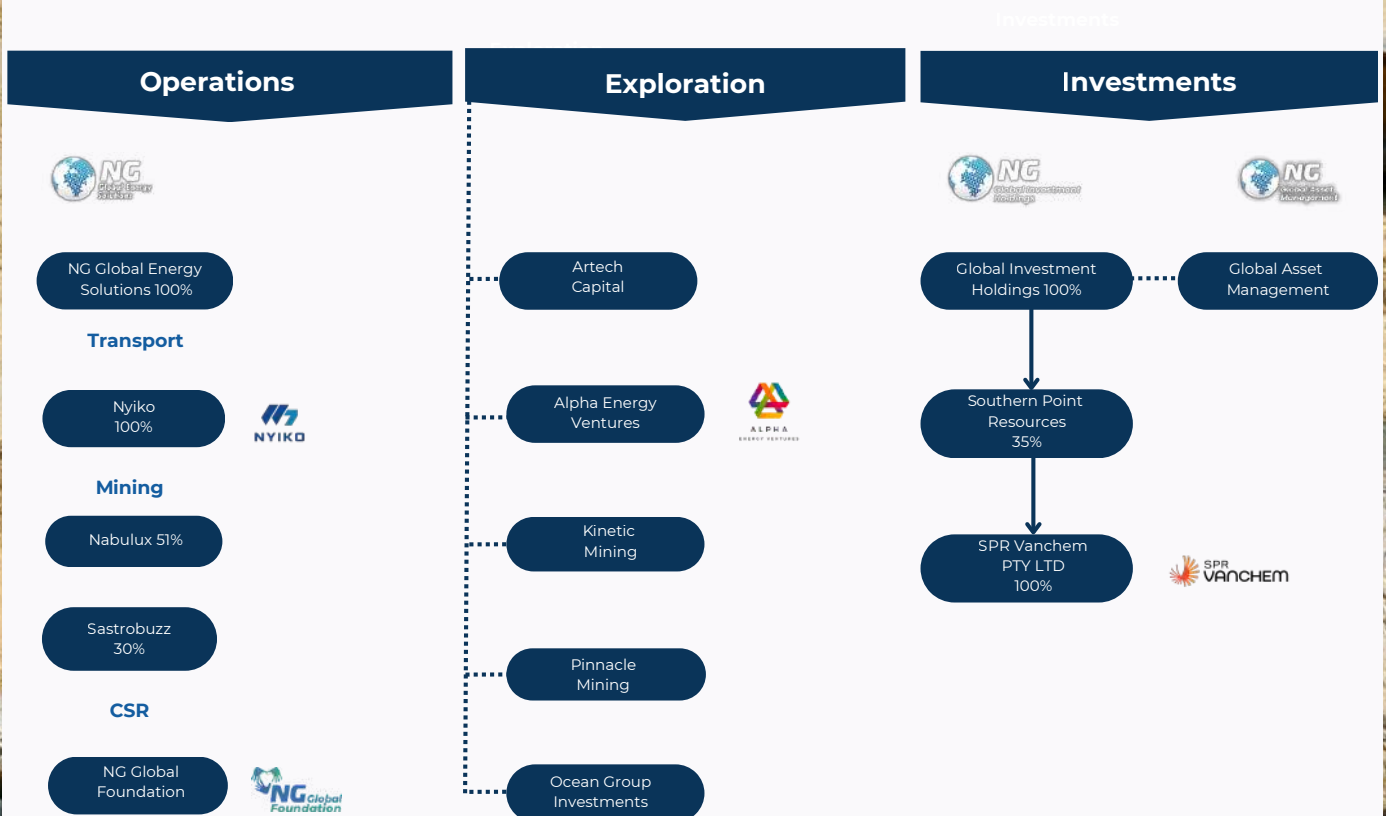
Investments

Operations

NG Global Energy Solutions

NG Global Energy Solutions 100%

Transport

Nyiko 100%

NYIKO

Mining

Nabulux 51%

Sastrobuzz 30%

CSR

NG Global Foundation

NG Global Foundation

Exploration

Artech Capital

Alpha Energy Ventures

ALPHA ENERGY VENTURES

Kinetic Mining

Pinnacle Mining

Ocean Group Investments

Investments

NG Global Investment Holdings

NG Global Asset Management

Global Investment Holdings 100%

Global Asset Management

Southern Point Resources 35%

SPR Vanchem PTY LTD 100%

SPR VANCHEM